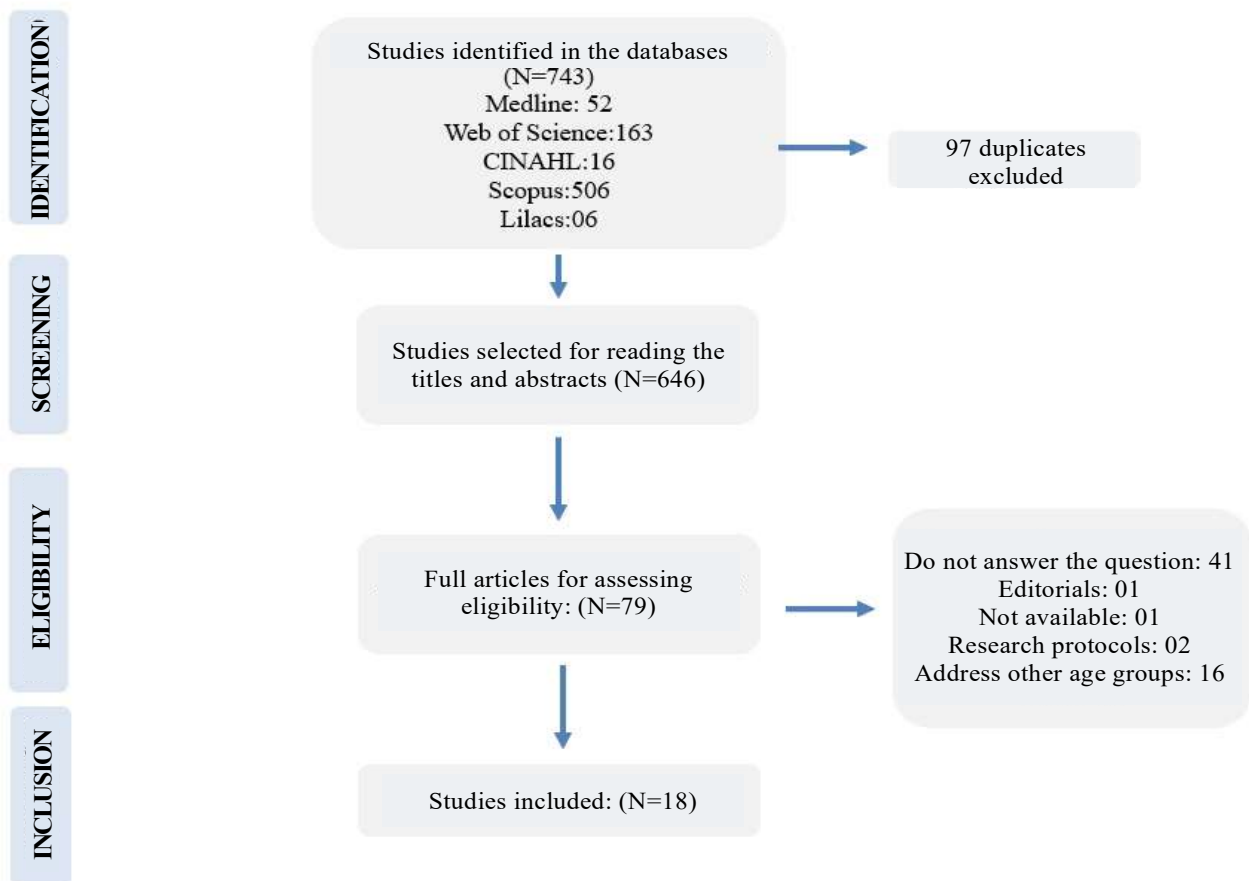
IDENTIFICATION

Studies identified in the databases (N=743)
Medline: 52
Web of Science:163
CINAHL:16
Scopus:506
Lilacs:06

97 duplicates excluded

SCREENING

Studies selected for reading the titles and abstracts (N=646)

ELIGIBILITY

Full articles for assessing eligibility: (N=79)

Do not answer the question: 41
Editorials: 01
Not available: 01
Research protocols: 02
Address other age groups: 16

INCLUSION

Studies included: (N=18)